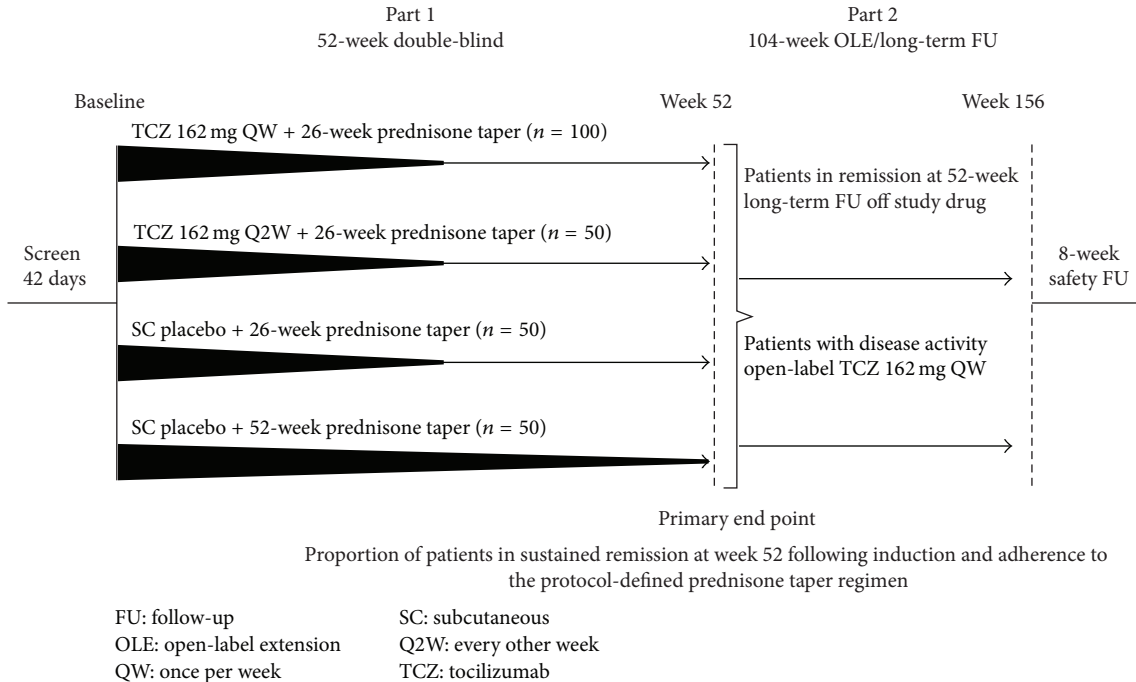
Part 1
52-week double-blind

Part 2
104-week OLE/long-term FU

Baseline

Week 52

Week 156

TCZ 162 mg QW + 26-week prednisone taper ($n$ = 100)

Patients in remission at 52-week long-term FU off study drug

TCZ 162 mg Q2W + 26-week prednisone taper ($n$ = 50)

Screen 42 days

8-week safety FU

SC placebo + 26-week prednisone taper ($n$ = 50)

Patients with disease activity open-label TCZ 162 mg QW

SC placebo + 52-week prednisone taper ($n$ = 50)

Primary end point

Proportion of patients in sustained remission at week 52 following induction and adherence to the protocol-defined prednisone taper regimen

FU: follow-up
OLE: open-label extension
QW: once per week

SC: subcutaneous
Q2W: every other week
TCZ: tocilizumab